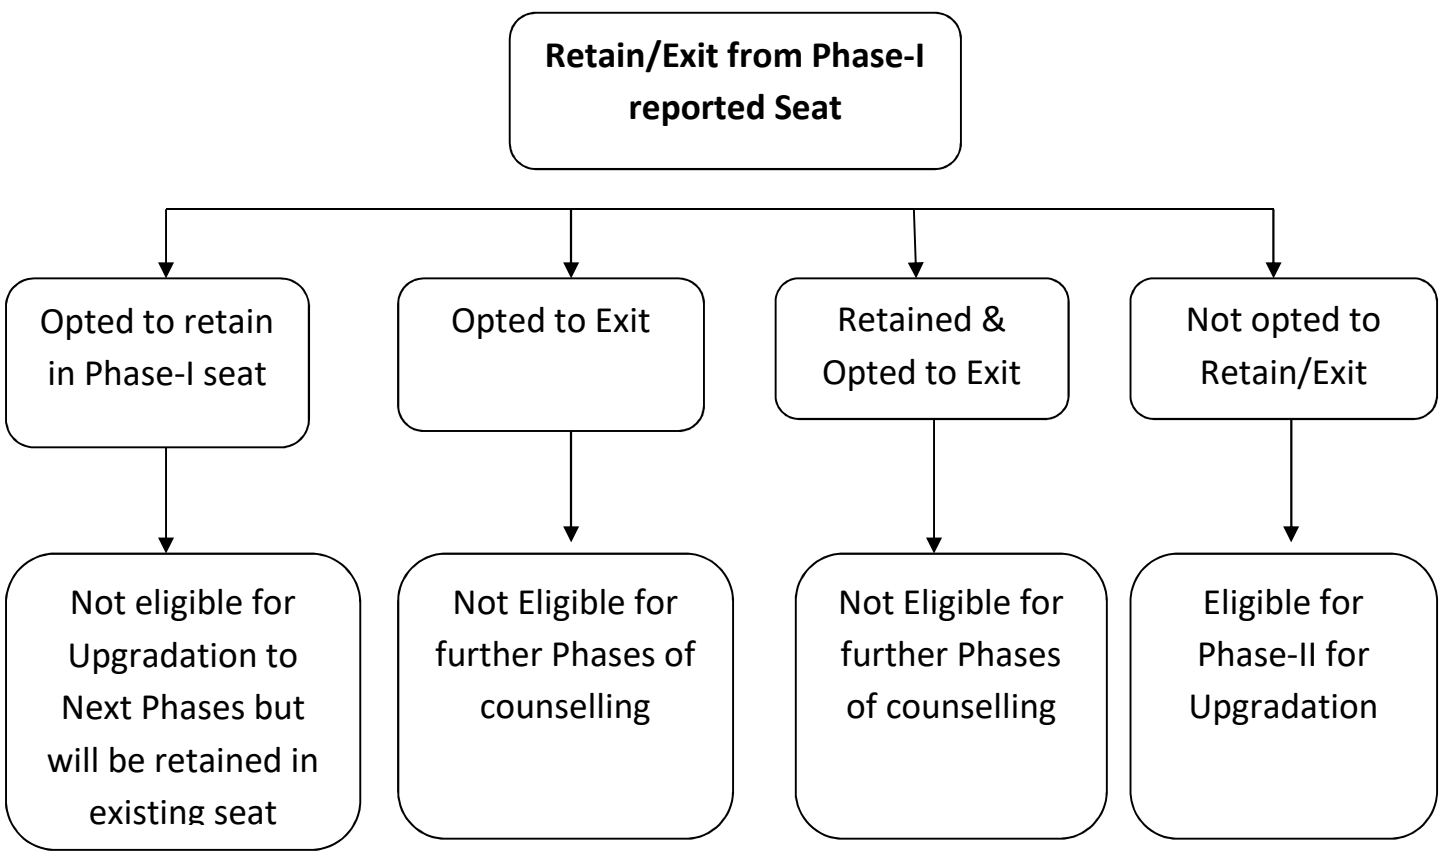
Retain/Exit from Phase-I reported Seat

Opted to retain in Phase-I seat

Not eligible for Upgradation to Next Phases but will be retained in existing seat

Opted to Exit

Not Eligible for further Phases of counselling

Retained & Opted to Exit

Not Eligible for further Phases of counselling

Not opted to Retain/Exit

Eligible for Phase-II for Upgradation